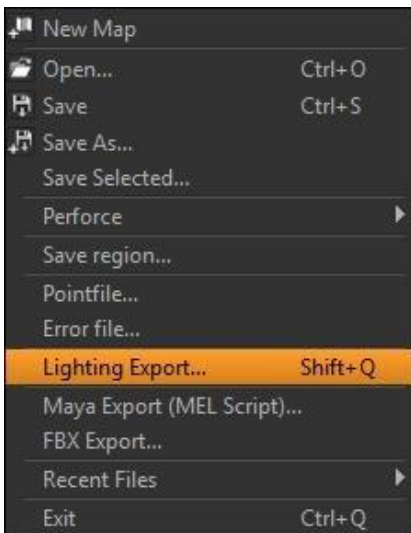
New Map
Open... Ctrl+O
Save Ctrl+S
Save As...
Save Selected...
Perforce
Save region...
Pointfile...
Error file...
Lighting Export... Shift+Q
Maya Export (MEL Script)...
FBX Export...
Recent Files
Exit Ctrl+Q